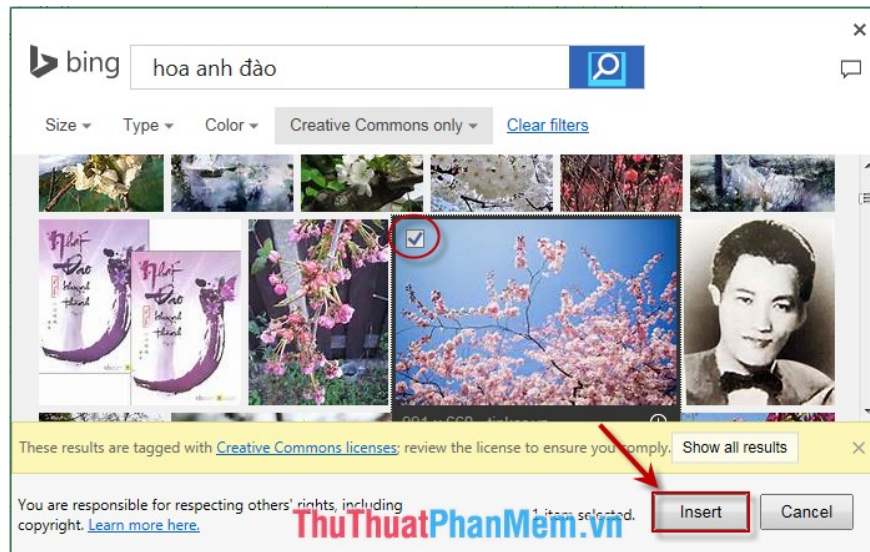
bing

hoa anh đào

Size Type Color Creative Commons only Clear filters

Nhất Đao khuynh thành

Nhất Đao khuynh thành

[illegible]

These results are tagged with Creative Commons licenses; review the license to ensure you comply. Show all results

You are responsible for respecting others' rights, including copyright. Learn more here.

1 item selected.

Insert Cancel

ThuThuatPhanMem.vn